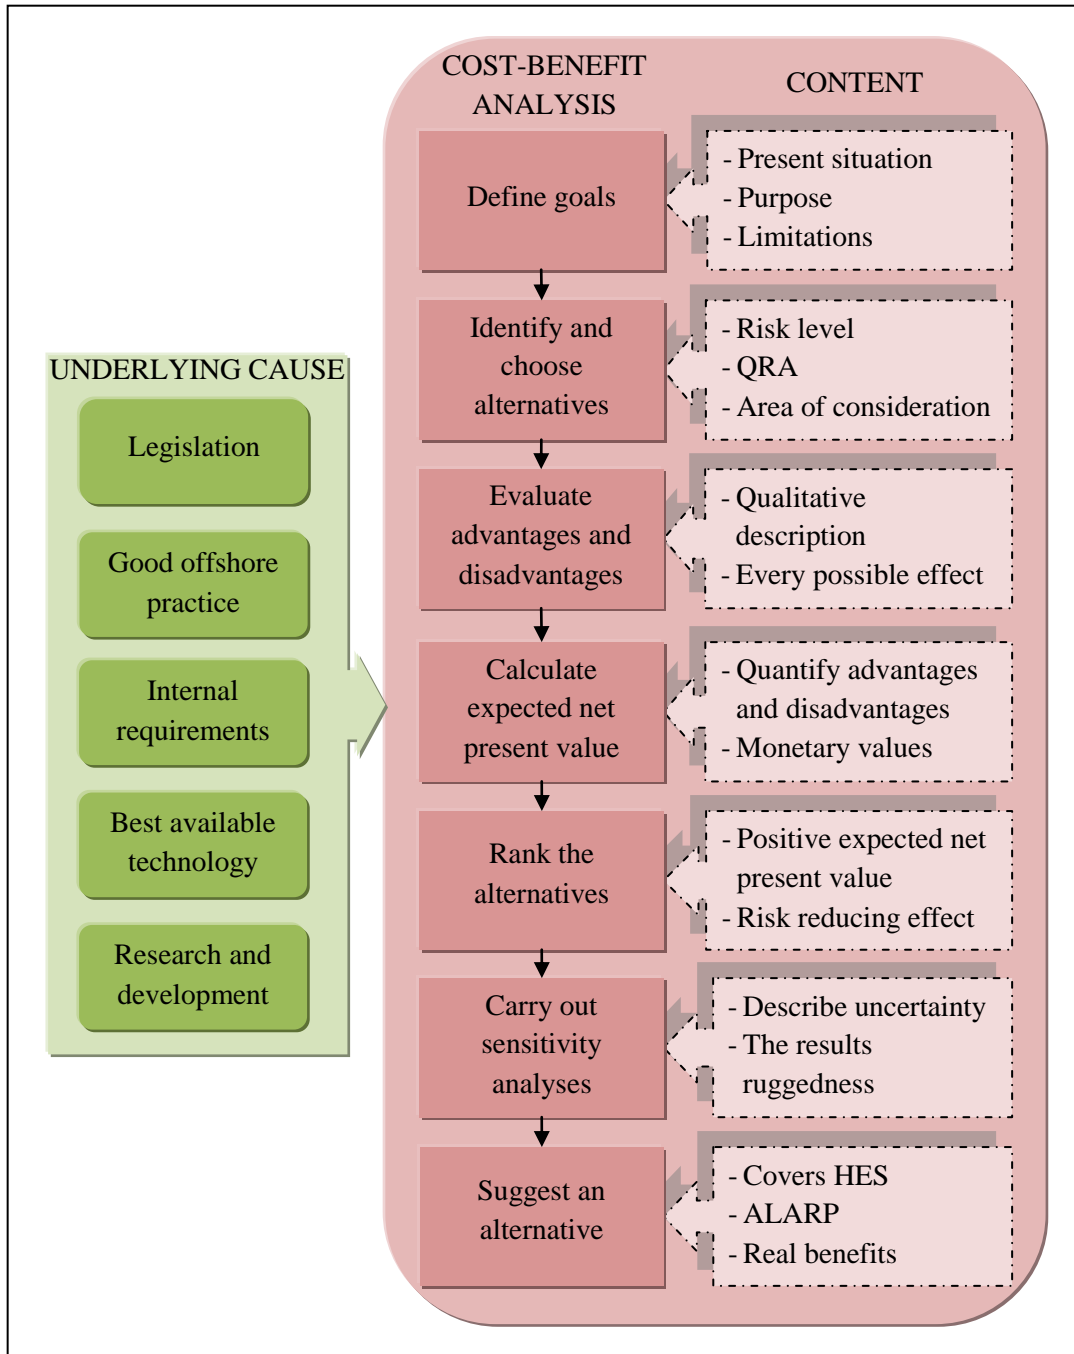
UNDERLYING CAUSE

Legislation

Good offshore practice

Internal requirements

Best available technology

Research and development

COST-BENEFIT ANALYSIS

CONTENT

Define goals

- Present situation
- Purpose
- Limitations

Identify and choose alternatives

- Risk level
- QRA
- Area of consideration

Evaluate advantages and disadvantages

- Qualitative description
- Every possible effect

Calculate expected net present value

- Quantify advantages and disadvantages
- Monetary values

Rank the alternatives

- Positive expected net present value
- Risk reducing effect

Carry out sensitivity analyses

- Describe uncertainty
- The results ruggedness

Suggest an alternative

- Covers HES
- ALARP
- Real benefits